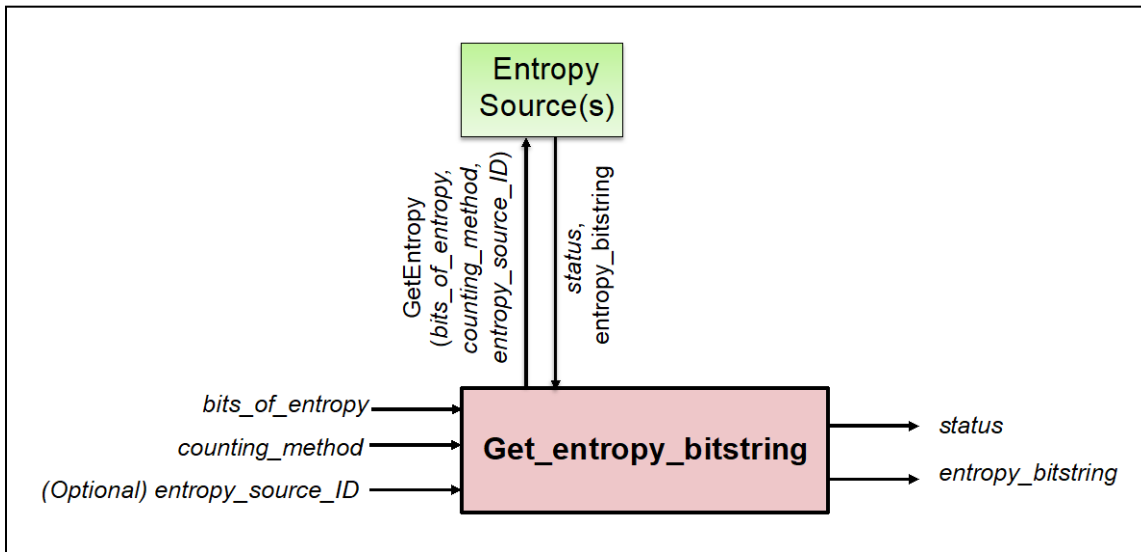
Entropy Source(s)

GetEntropy (bits_of_entropy, counting_method, entropy_source_ID)

status, entropy_bitstring

bits_of_entropy

counting_method

(Optional) entropy_source_ID

Get_entropy_bitstring

status

entropy_bitstring